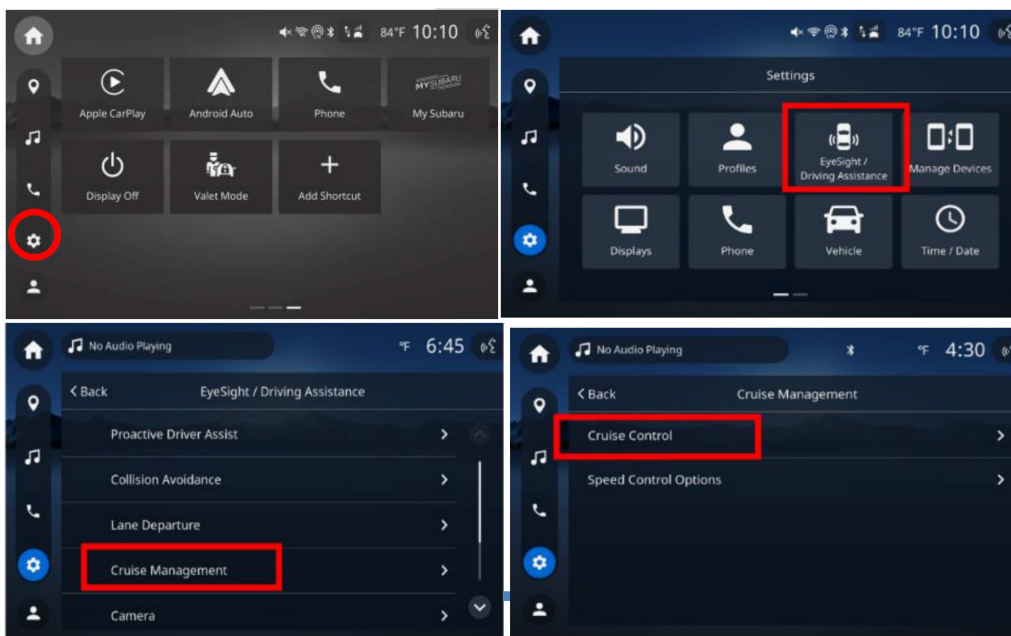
84°F 10:10

Apple CarPlay
Android Auto
Phone
MY SUBARU
My Subaru
Display Off
Valet Mode
Add Shortcut

84°F 10:10

Settings

Sound
Profiles
EyeSight / Driving Assistance
Manage Devices
Displays
Phone
Vehicle
Time / Date

No Audio Playing
°F 6:45

< Back
EyeSight / Driving Assistance

Proactive Driver Assist >
Collision Avoidance >
Lane Departure >
Cruise Management >
Camera >

No Audio Playing
°F 4:30

< Back
Cruise Management

Cruise Control >
Speed Control Options >